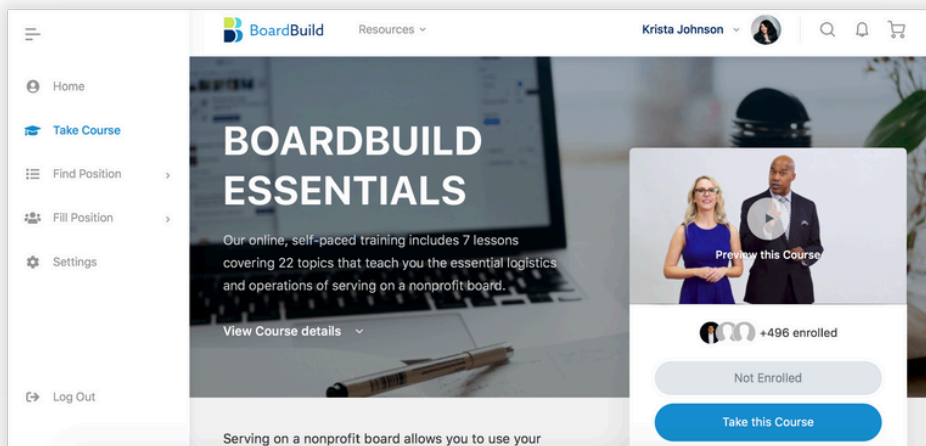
BoardBuild Resources

Krista Johnson

Home

Take Course

Find Position

Fill Position

Settings

Log Out

BOARDBUILD ESSENTIALS

Our online, self-paced training includes 7 lessons covering 22 topics that teach you the essential logistics and operations of serving on a nonprofit board.

View Course details

Preview this Course

+496 enrolled

Not Enrolled

Take this Course

Serving on a nonprofit board allows you to use your